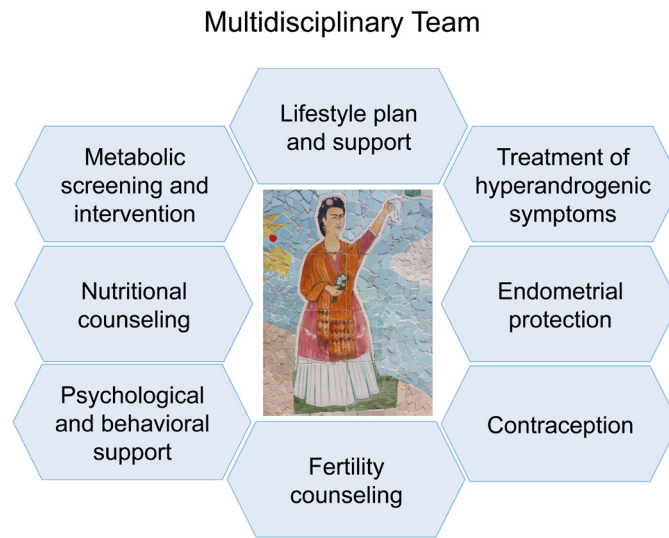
Multidisciplinary Team

Lifestyle plan and support

Metabolic screening and intervention

Treatment of hyperandrogenic symptoms

Nutritional counseling

Endometrial protection

Psychological and behavioral support

Contraception

Fertility counseling